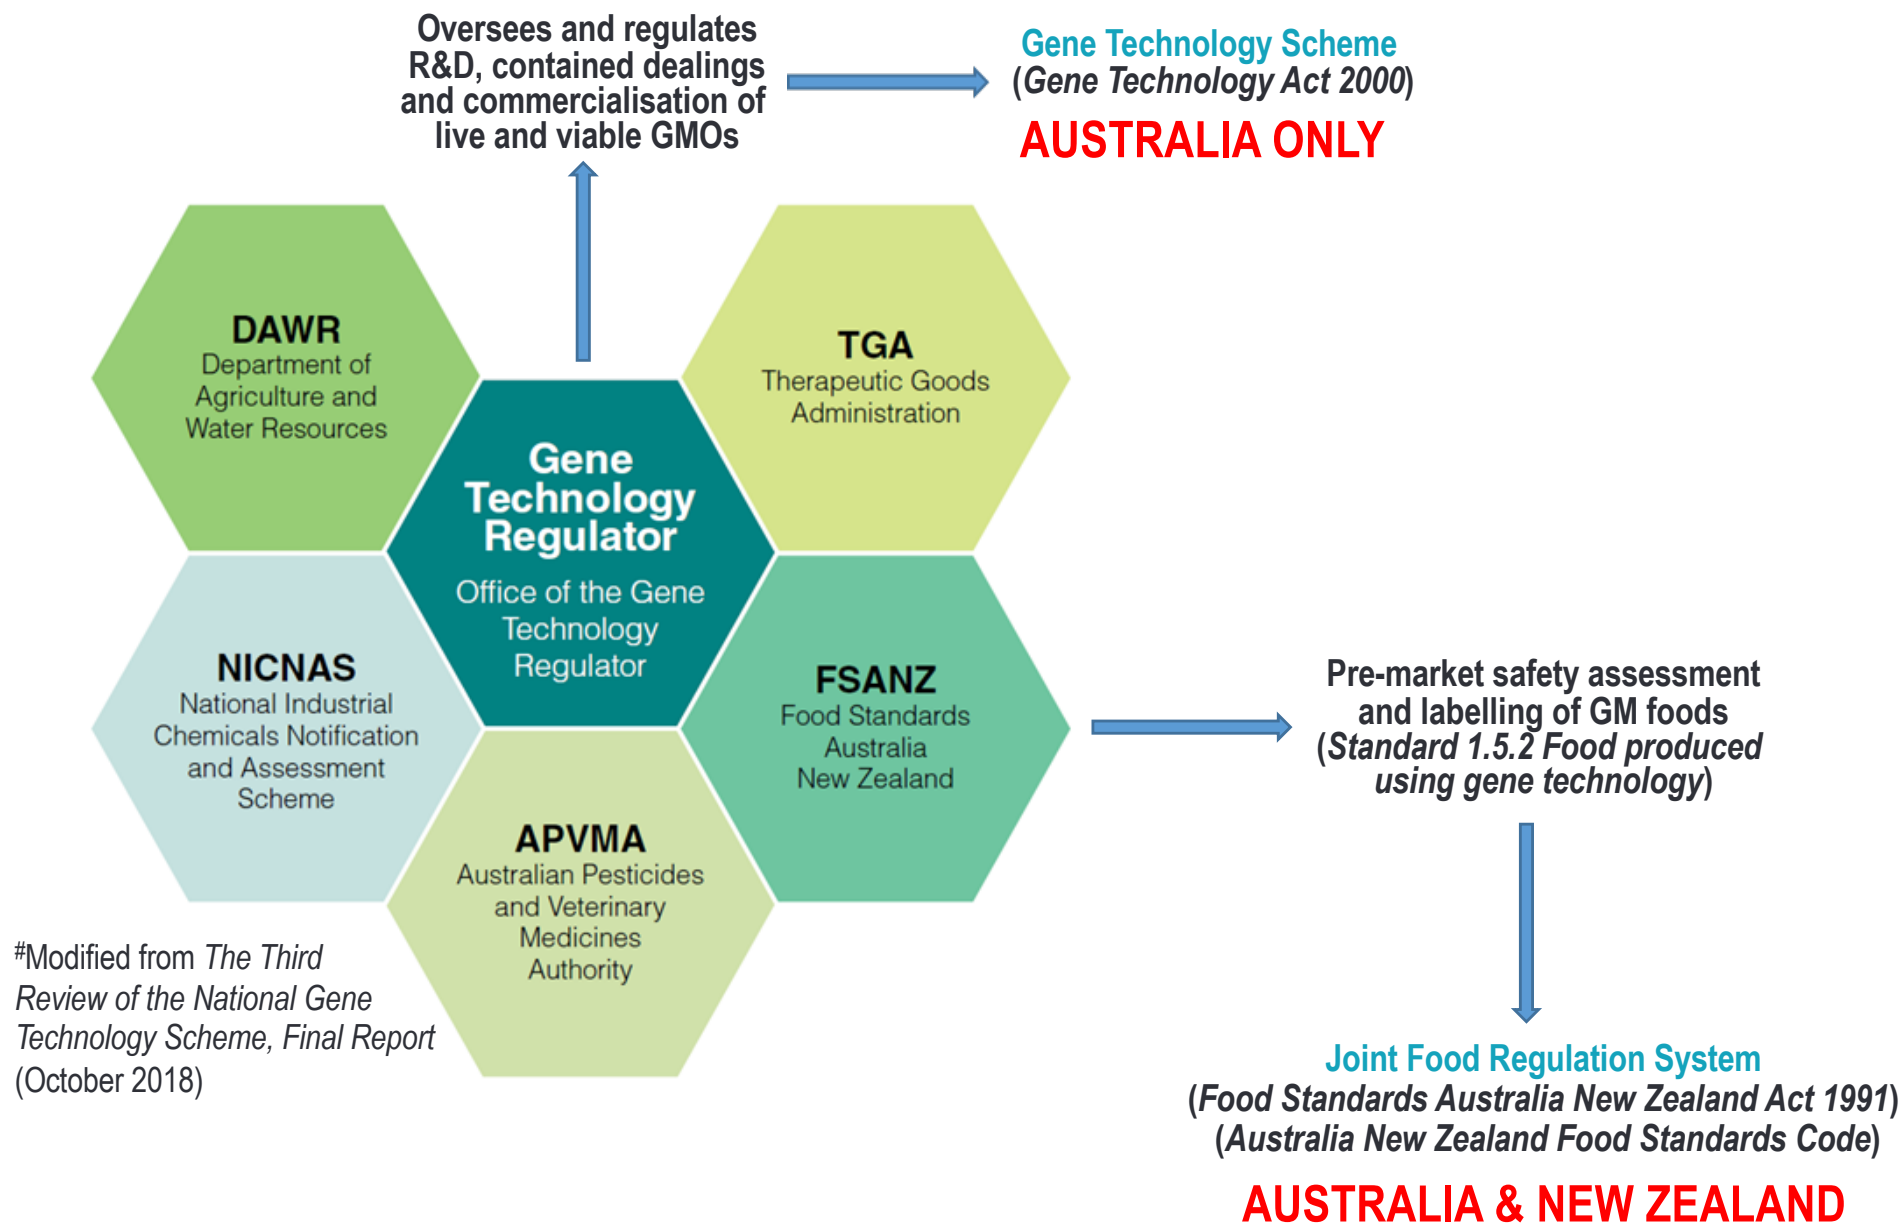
Oversees and regulates R&D, contained dealings and commercialisation of live and viable GMOs

Gene Technology Scheme
(Gene Technology Act 2000)
AUSTRALIA ONLY

DAWR
Department of Agriculture and Water Resources

TGA
Therapeutic Goods Administration

Gene Technology Regulator
Office of the Gene Technology Regulator

NICNAS
National Industrial Chemicals Notification and Assessment Scheme

FSANZ
Food Standards Australia New Zealand

APVMA
Australian Pesticides and Veterinary Medicines Authority

Pre-market safety assessment and labelling of GM foods (Standard 1.5.2 Food produced using gene technology)

$^{\#}$Modified from The Third Review of the National Gene Technology Scheme, Final Report (October 2018)

Joint Food Regulation System
(Food Standards Australia New Zealand Act 1991)
(Australia New Zealand Food Standards Code)
AUSTRALIA & NEW ZEALAND